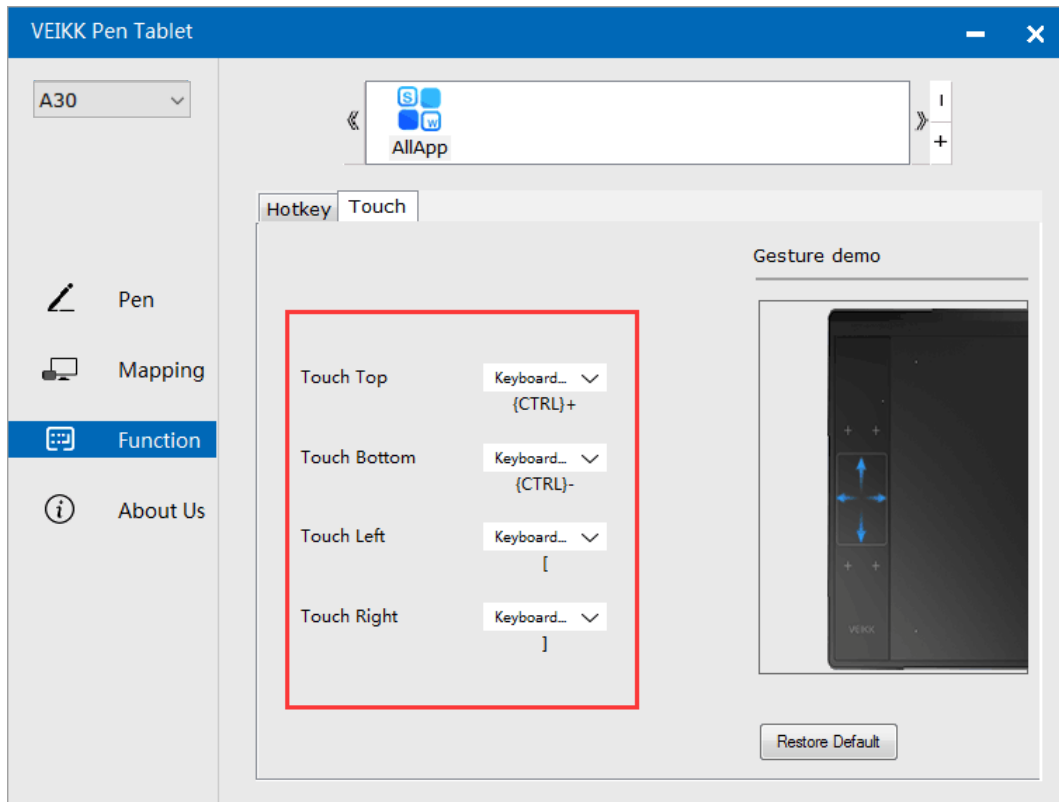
VEIKK Pen Tablet

A30

AllApp

Hotkey Touch

Gesture demo

Pen

Mapping

Function

About Us

Touch Top Keyboard...
{CTRL}+

Touch Bottom Keyboard...
{CTRL}-

Touch Left Keyboard...
[

Touch Right Keyboard...
]

VEIKK

Restore Default